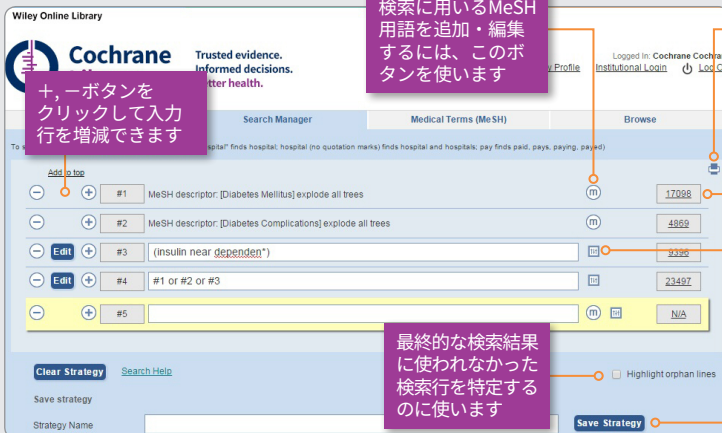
Wiley Online Library

Cochrane

Trusted evidence. Informed decisions. Better health.

検索に用いるMeSH用語を追加・編集するには、このボタンを使います

+, ーボタンをクリックして入力行を増減できます

y Profile

Logged In: Cochrane Cochra

Institutional Login

Log O

Search Manager

Medical Terms (MeSH)

Browse

To s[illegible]spital" finds hospital; hospital (no quotation marks) finds hospital and hospitals; pay finds paid, pays, paying, payed)

Add to top

| | | | | |
|---|---|---|---|---|
| #1 | MeSH descriptor: [Diabetes Mellitus] explode all trees | | m | 17098 |
| #2 | MeSH descriptor: [Diabetes Complications] explode all trees | | m | 4869 |
| Edit | #3 | (insulin near dependen*) | | 9396 |
| Edit | #4 | #1 or #2 or #3 | | 23497 |
| #5 | | | m | N/A |

最終的な検索結果に使われなかった検索行を特定するのに使います

Clear Strategy

Search Help

Highlight orphan lines

Save strategy

Strategy Name

Save Strategy